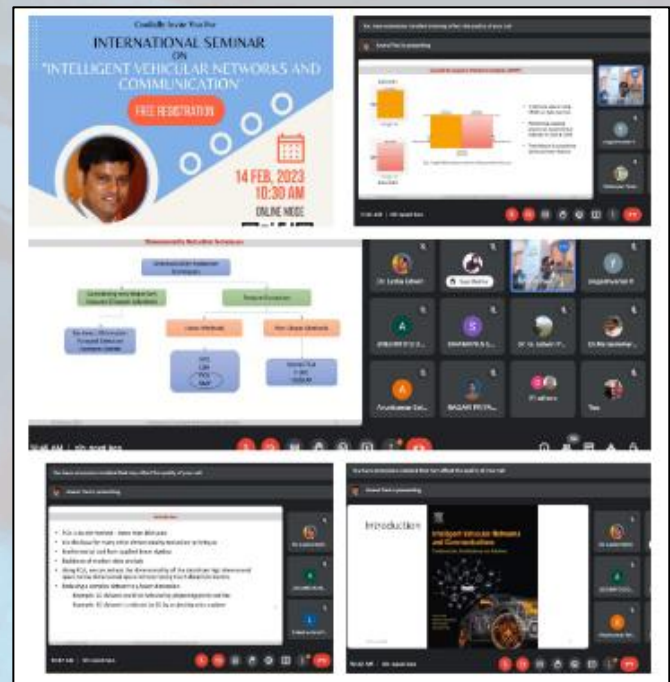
Cordially Invite You For

INTERNATIONAL SEMINAR ON "INTELLIGENT VEHICULAR NETWORKS AND COMMUNICATION"

FREE REGISTRATION

14 FEB, 2023 10:30 AM

ONLINE MODE

Dimensionality Reduction Techniques

Introduction

Introduction

Intelligent Vehicular Networks and Communications